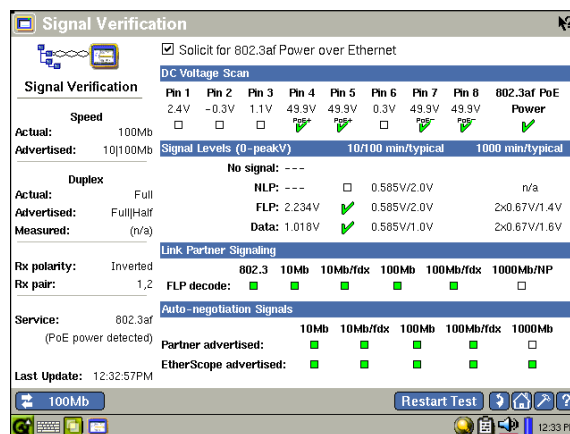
Signal Verification

Signal Verification

Speed
Actual: 100Mb
Advertised: 10|100Mb

Duplex
Actual: Full
Advertised: Full|Half
Measured: (n/a)

Rx polarity: Inverted
Rx pair: 1,2

Service: 802.3af
(PoE power detected)

Last Update: 12:32:57PM

☑ Solicit for 802.3af Power over Ethernet

DC Voltage Scan

| Pin 1 | Pin 2 | Pin 3 | Pin 4 | Pin 5 | Pin 6 | Pin 7 | Pin 8 | 802.3af PoE |
|---|---|---|---|---|---|---|---|---|
| 2.4V | -0.3V | 1.1V | 49.9V | 49.9V | 0.3V | 49.9V | 49.9V | Power |
| | | | PoE+ | PoE+ | | PoE- | PoE- | |

Signal Levels (0-peakV) 10/100 min/typical 1000 min/typical

| | | | 10/100 min/typical | 1000 min/typical |
|---|---|---|---|---|
| No signal: | --- | | | |
| NLP: | --- | | 0.585V/2.0V | n/a |
| FLP: | 2.234V | | 0.585V/2.0V | 2x0.67V/1.4V |
| Data: | 1.018V | | 0.585V/1.0V | 2x0.67V/1.6V |

Link Partner Signaling

802.3 10Mb 10Mb/fdx 100Mb 100Mb/fdx 1000Mb/NP
FLP decode:

Auto-negotiation Signals

10Mb 10Mb/fdx 100Mb 100Mb/fdx 1000Mb
Partner advertised:
EtherScope advertised:

100Mb
Restart Test
?
12:33 P